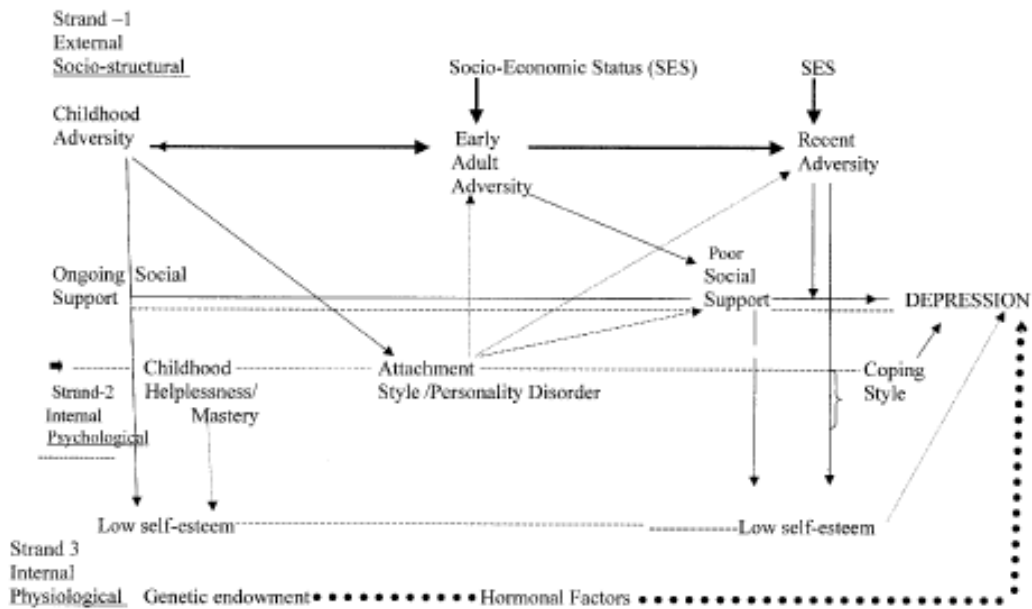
Strand –1
External
Socio-structural

Socio-Economic Status (SES)

SES

Childhood
Adversity

Early
Adult
Adversity

Recent
Adversity

Ongoing Social
Support

Poor
Social
Support

DEPRESSION

Childhood
Helplessness/
Mastery

Attachment
Style /Personality Disorder

Coping
Style

Strand-2
Internal
Psychological

Low self-esteem

Low self-esteem

Strand 3
Internal
Physiological

Genetic endowment

Hormonal Factors